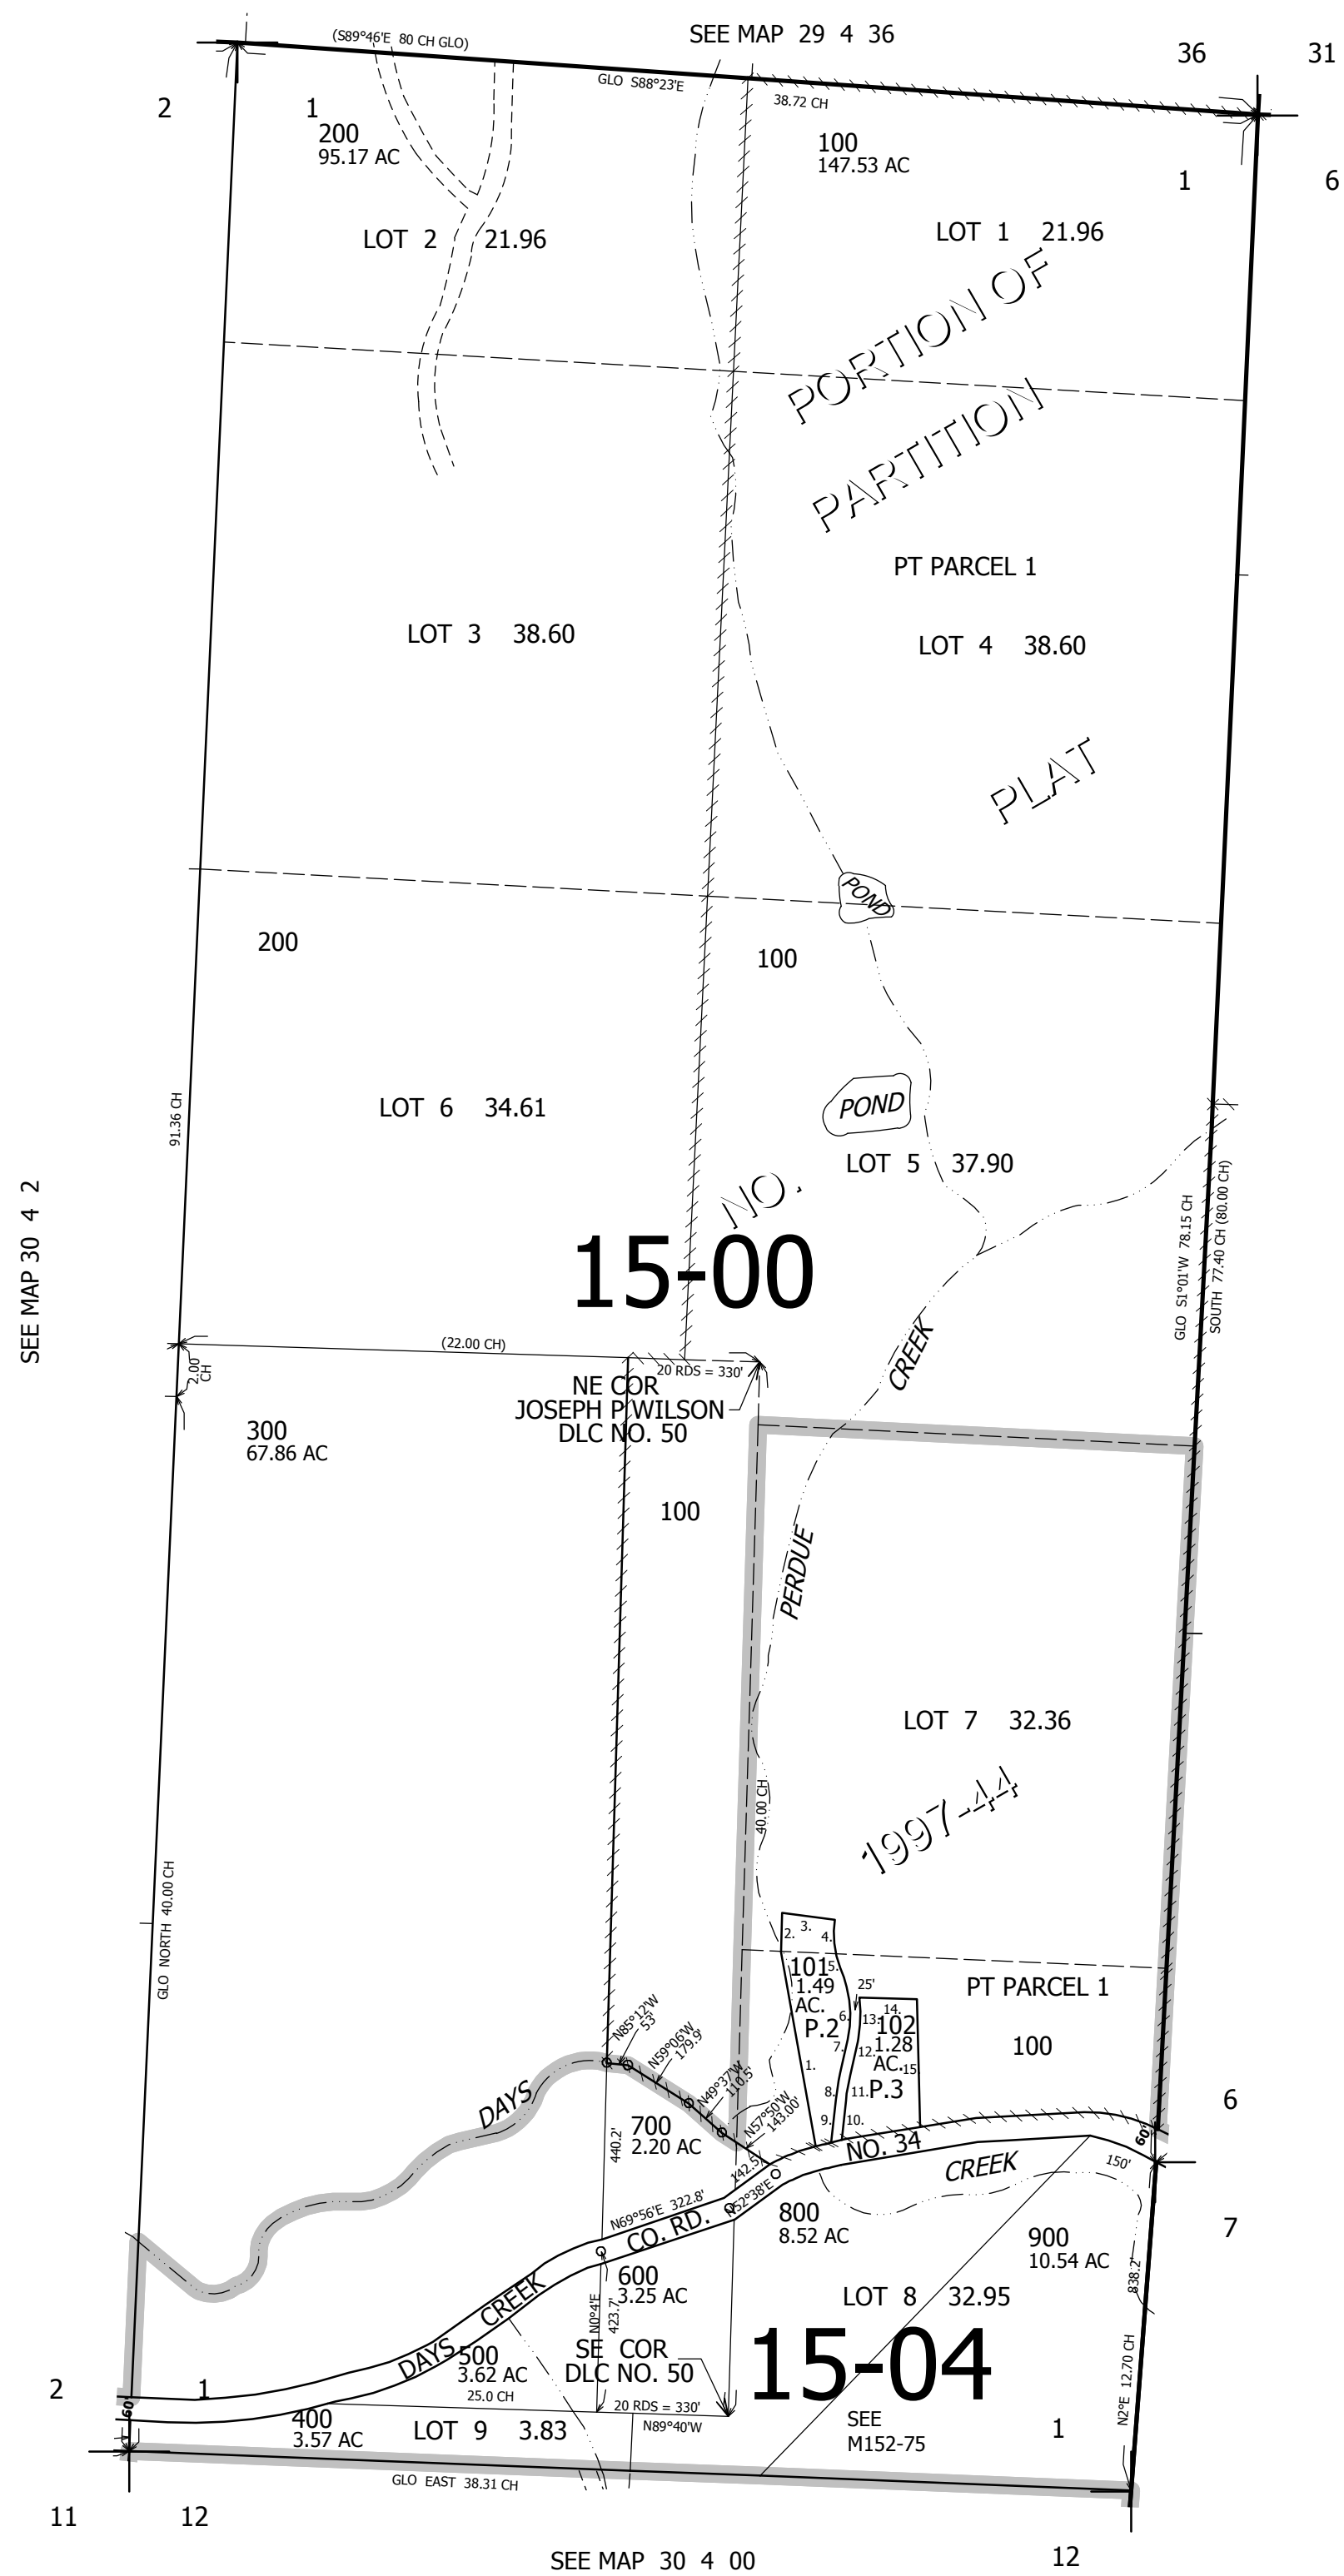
(S89°46'E 80 CH GLO)

SEE MAP 29 4 36

36 31

GLO S88°23'E

38.72 CH

2

1

200
95.17 AC

100
147.53 AC

1 6

LOT 2 21.96

LOT 1 21.96

PORTION OF

PARTITION

PLAT

NO. 15-00

PT PARCEL 1

LOT 3 38.60

LOT 4 38.60

POND

200

100

LOT 6 34.61

POND

LOT 5 37.90

91.36 CH

SEE MAP 30 4 2

GLO S1°01'W 78.15 CH

SOUTH 77.40 CH (80.00 CH)

CREEK

(22.00 CH)

2.00 CH

20 RDS = 330'

NE COR
JOSEPH P. WILSON
DLC NO. 50

300
67.86 AC

100

PERDUE

LOT 7 32.36

1997-44

40.00 CH

GLO NORTH 40.00 CH

2. 3. 4.

101 5.
1.49
AC.
P.2

25'

6.

13. 14.
102
1.28
AC.
15

7.

12.

PT PARCEL 1

100

1.

8.

11. P.3

9.

10.

N85°12'W
53'

N59°06'W
179.9'

N49°37'W
110.5'

N57°50'W
143.00'

DAYS

700
2.20 AC

440.2'

142.5'

NO. 34

CREEK

6

60'

150'

N69°56'E 322.8'

S52°38'E

CO. RD.

800
8.52 AC

900
10.54 AC

7

838.2'

600
3.25 AC

LOT 8 32.95

CREEK

N0°4'E
423.7'

SE COR
DLC NO. 50

15-04

DAYS

500
3.62 AC

25.0 CH

2

1

60'

N2°E 12.70 CH

400
3.57 AC

LOT 9 3.83

20 RDS = 330'

N89°40'W

SEE
M152-75

1

GLO EAST 38.31 CH

11 12

SEE MAP 30 4 00

12